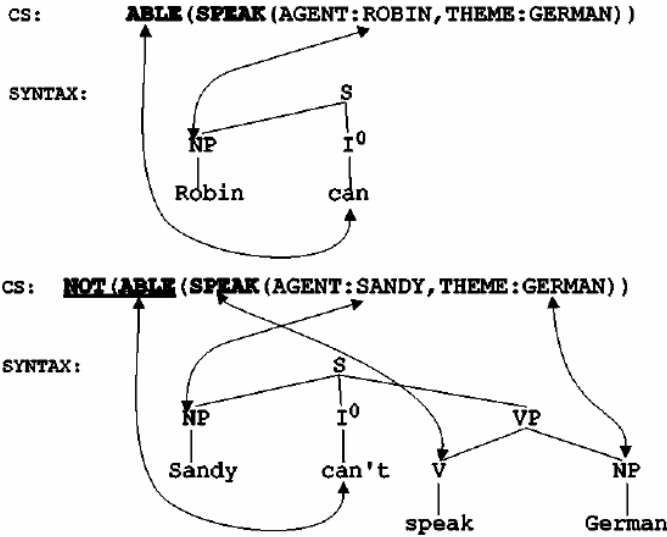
CS: **ABLE**(**SPEAK**(AGENT:ROBIN,THEME:GERMAN))

SYNTAX:

S

NP

$I^0$

Robin

can

CS: **NOT(ABLE**(**SPEAK**(AGENT:SANDY,THEME:GERMAN))

SYNTAX:

S

NP

$I^0$

VP

Sandy

can't

V

NP

speak

German